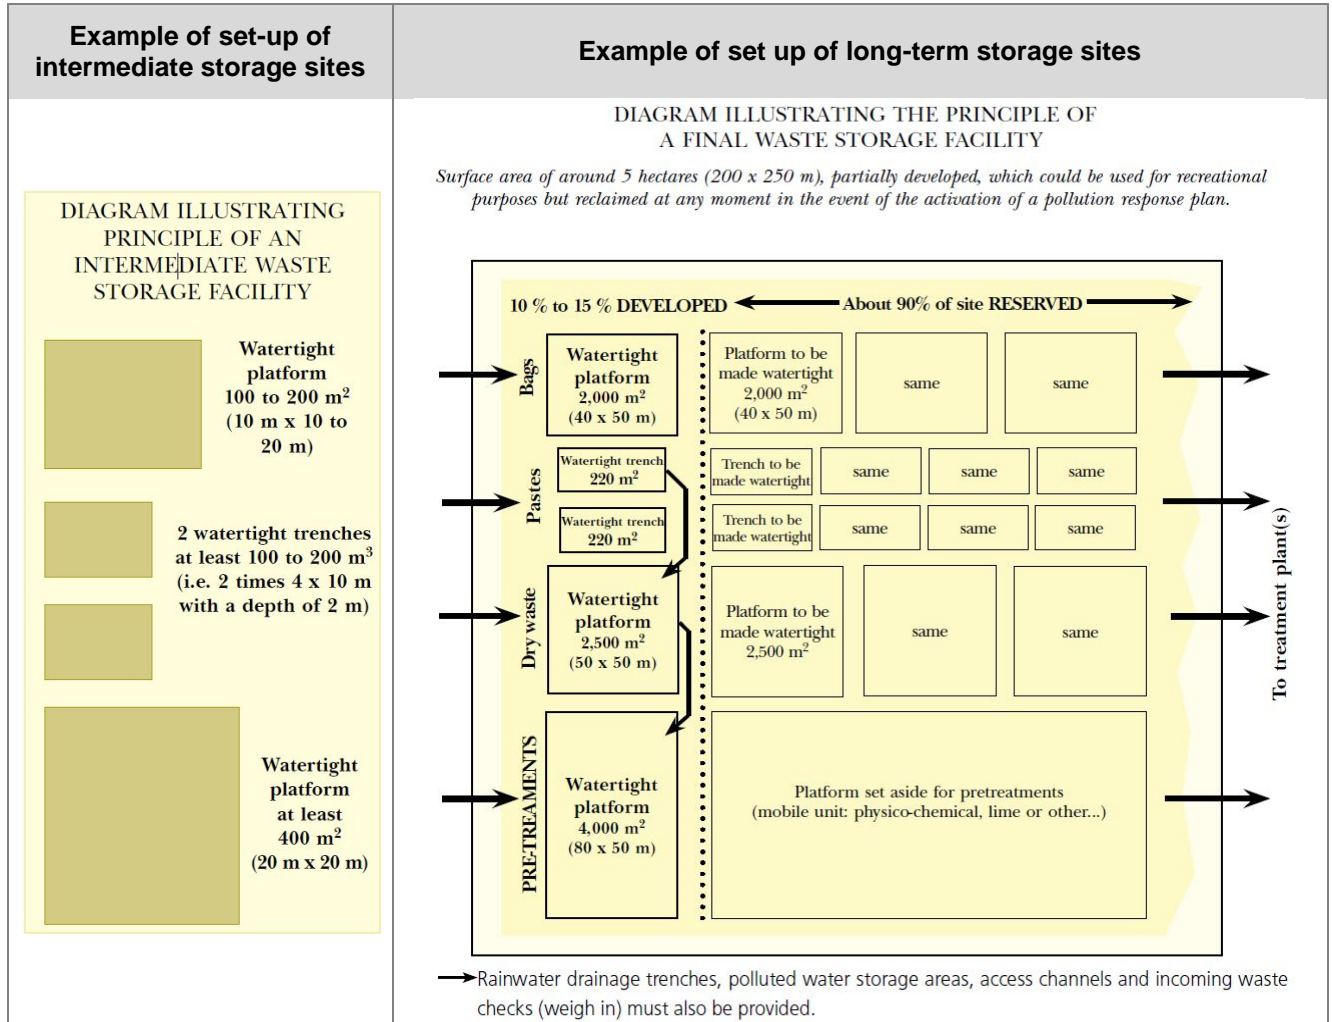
| Example of set-up of intermediate storage sites | Example of set up of long-term storage sites |
|---|---|

DIAGRAM ILLUSTRATING PRINCIPLE OF AN INTERMEDIATE WASTE STORAGE FACILITY

Watertight platform 100 to 200 m$^2$ (10 m x 10 to 20 m)

2 watertight trenches at least 100 to 200 m$^3$ (i.e. 2 times 4 x 10 m with a depth of 2 m)

Watertight platform at least 400 m$^2$ (20 m x 20 m)

DIAGRAM ILLUSTRATING THE PRINCIPLE OF A FINAL WASTE STORAGE FACILITY

Surface area of around 5 hectares (200 x 250 m), partially developed, which could be used for recreational purposes but reclaimed at any moment in the event of the activation of a pollution response plan.

10 % to 15 % DEVELOPED

About 90% of site RESERVED

Bags

Watertight platform 2,000 m$^2$ (40 x 50 m)

Platform to be made watertight 2,000 m$^2$ (40 x 50 m)

same

same

Pastes

Watertight trench 220 m$^2$

Trench to be made watertight

same

same

same

Watertight trench 220 m$^2$

Trench to be made watertight

same

same

same

Dry waste

Watertight platform 2,500 m$^2$ (50 x 50 m)

Platform to be made watertight 2,500 m$^2$

same

same

PRE-TREAMENTS

Watertight platform 4,000 m$^2$ (80 x 50 m)

Platform set aside for pretreatments (mobile unit: physico-chemical, lime or other...)

To treatment plant(s)

Rainwater drainage trenches, polluted water storage areas, access channels and incoming waste checks (weigh in) must also be provided.